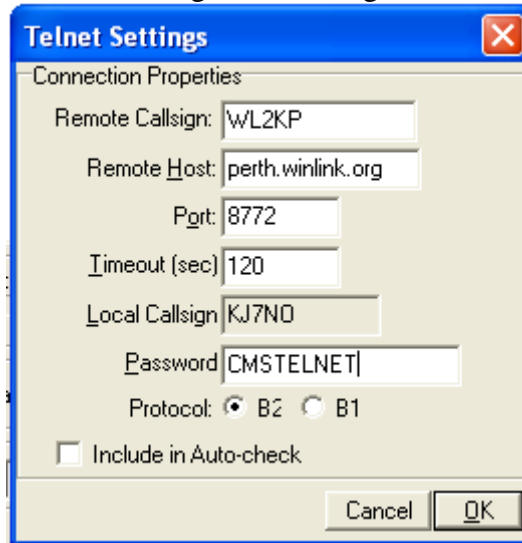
Telnet Settings

Connection Properties

Remote Callsign: WL2KP

Remote Host: perth.winlink.org

Port: 8772

Timeout (sec) 120

Local Callsign KJ7NO

Password CMSTELNET

Protocol: B2 B1

Include in Auto-check

Cancel OK